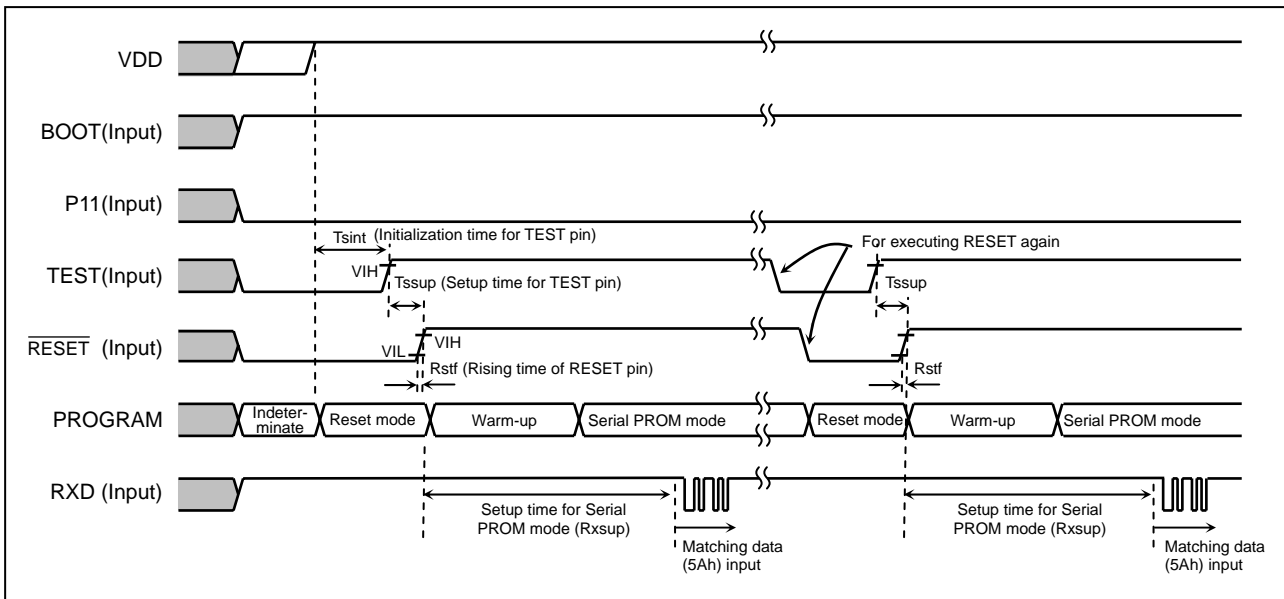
VDD

BOOT(Input)

P11(Input)

TEST(Input)

$\overline{\text{RESET}}$ (Input)

PROGRAM

RXD (Input)

Tsint (Initialization time for TEST pin)

VIH

Tssup (Setup time for TEST pin)

For executing RESET again

Tssup

VIH

VIL

Rstf (Rising time of RESET pin)

Rstf

Indeterminate

Reset mode

Warm-up

Serial PROM mode

Reset mode

Warm-up

Serial PROM mode

Setup time for Serial PROM mode (Rxsup)

Matching data (5Ah) input

Setup time for Serial PROM mode (Rxsup)

Matching data (5Ah) input